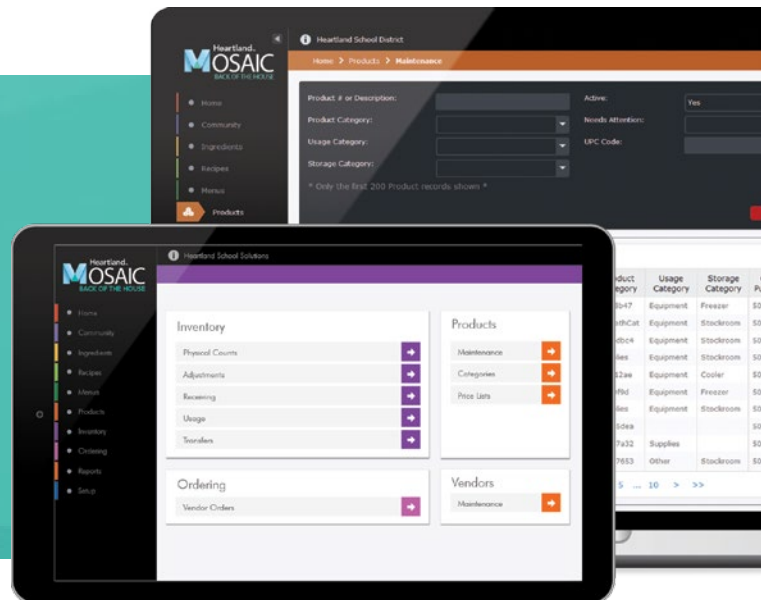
Heartland.
MOSAIC
BACK OF THE HOUSE

Heartland School District

Home > Products > Maintenance

Home
Community
Ingredients
Recipes
Menus
Products

Product # or Description:
Product Category:
Usage Category:
Storage Category:
* Only the first 200 Product records shown *

Active: Yes
Needs Attention:
UPC Code:

| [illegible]duct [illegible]egory | Usage Category | Storage Category | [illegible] |
|---|---|---|---|
| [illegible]3b47 | Equipment | Freezer | $0 |
| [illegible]thCat | Equipment | Stockroom | $0 |
| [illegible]dbc4 | Equipment | Stockroom | $0 |
| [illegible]ies | Equipment | Stockroom | $0 |
| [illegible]2ae | Equipment | Cooler | $0 |
| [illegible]f9d | Equipment | Freezer | $0 |
| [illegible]ies | Equipment | Stockroom | $0 |
| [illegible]5dea | | | $0 |
| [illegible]7a32 | Supplies | | $0 |
| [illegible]7653 | Other | Stockroom | $0 |

5 ... 10 > >>

Heartland.
MOSAIC
BACK OF THE HOUSE

Heartland School Solutions

Home
Community
Ingredients
Recipes
Menus
Products
Inventory
Ordering
Reports
Setup

Inventory
Physical Counts
Adjustments
Receiving
Usage
Transfers

Products
Maintenance
Categories
Price Lists

Ordering
Vendor Orders

Vendors
Maintenance